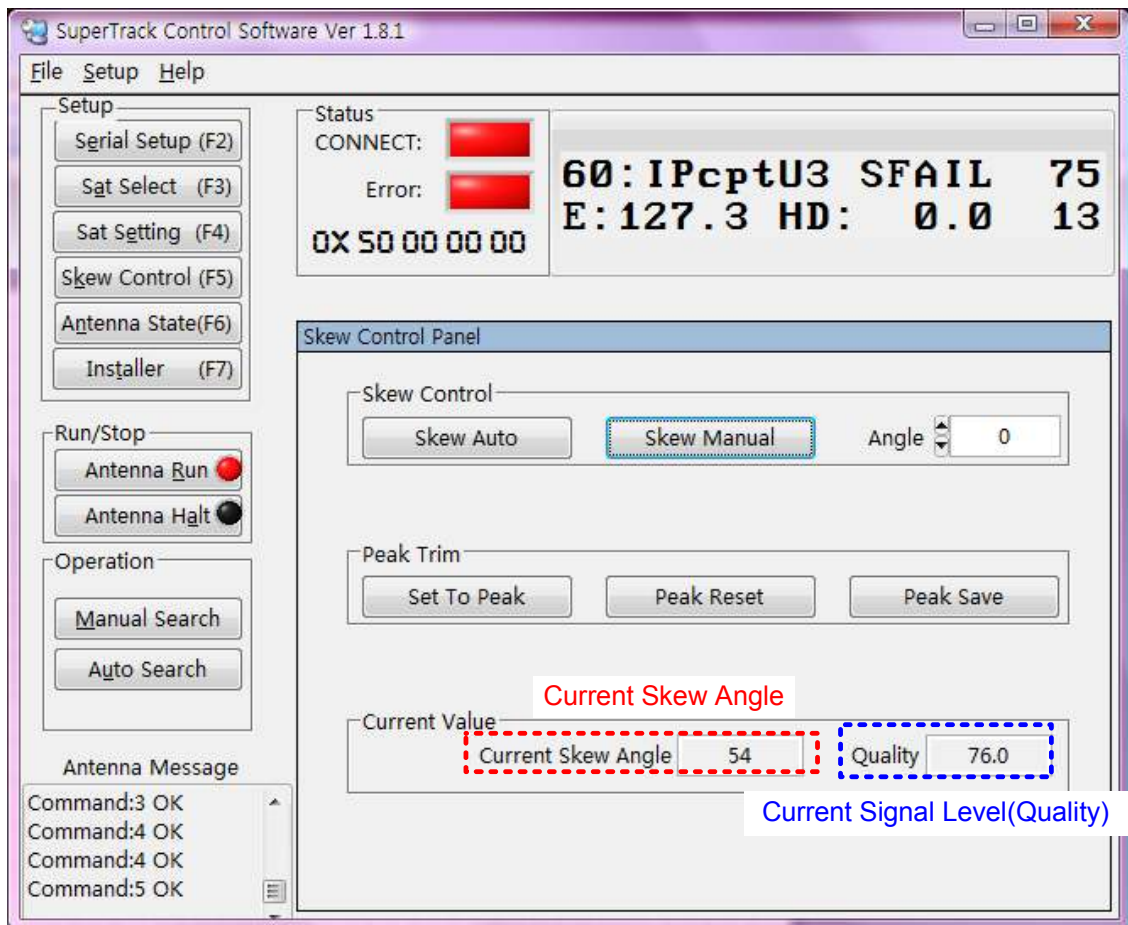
SuperTrack Control Software Ver 1.8.1

File Setup Help

Setup
Serial Setup (F2)
Sat Select (F3)
Sat Setting (F4)
Skew Control (F5)
Antenna State(F6)
Installer (F7)

Run/Stop
Antenna Run
Antenna Halt

Operation
Manual Search
Auto Search

Antenna Message
Command:3 OK
Command:4 OK
Command:4 OK
Command:5 OK

Status
CONNECT:
Error:
0X 50 00 00 00

60:IPcptU3 SFAIL 75
E:127.3 HD: 0.0 13

Skew Control Panel

Skew Control
Skew Auto
Skew Manual
Angle 0

Peak Trim
Set To Peak
Peak Reset
Peak Save

Current Skew Angle

Current Value
Current Skew Angle 54
Quality 76.0

Current Signal Level(Quality)